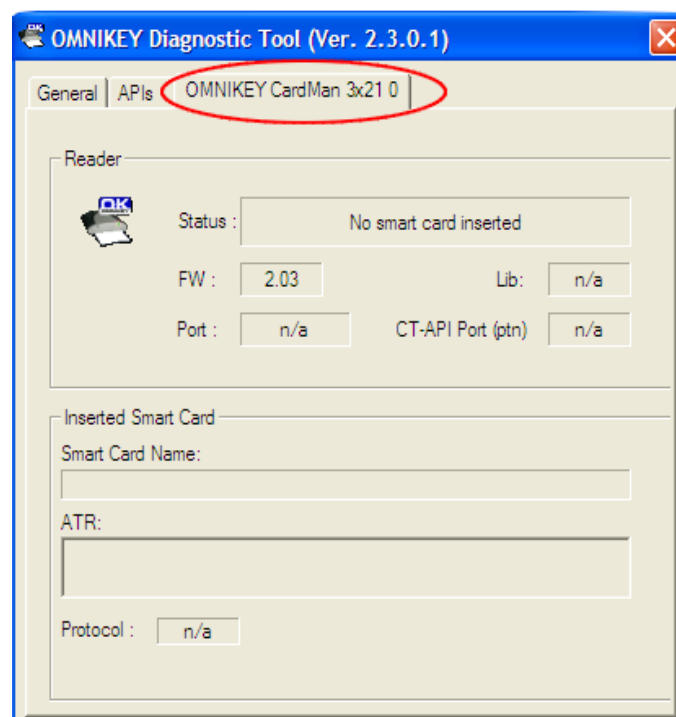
OMNIKEY Diagnostic Tool (Ver. 2.3.0.1)

General | APIs | OMNIKEY CardMan 3x21 0

Reader

OK

Status : No smart card inserted

FW : 2.03 Lib: n/a

Port : n/a CT-API Port (ptn) n/a

Inserted Smart Card

Smart Card Name:

ATR:

Protocol : n/a